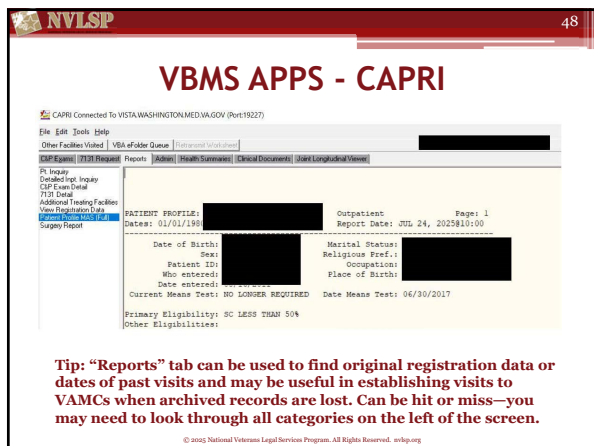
NVLSP

48

VBMS APPS - CAPRI

CAPRI Connected To VISTA.WASHINGTON.MED.VA.GOV (Port:19227)

File Edit Tools Help

Other Facilities Visited | VBA eFolder Queue | Retirement Worksheet

C&P Exams | 7131 Request | Reports | Admin | Health Summaries | Clinical Documents | Joint Longitudinal Viewer

Pt. Inquiry
Detailed Inpt. Inquiry
C&P Exam Detail
7131 Detail
Additional Treating Facilities
View Registration Data
Patient Profile MAS (Full)
Surgery Report

PATIENT PROFILE: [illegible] Outpatient Page: 1
Dates: 01/01/1980 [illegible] Report Date: JUL 24, 2025@10:00

Date of Birth: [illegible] Marital Status: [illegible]
Sex: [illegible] Religious Pref.: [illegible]
Patient ID: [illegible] Occupation: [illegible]
Who entered: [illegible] Place of Birth: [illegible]
Date entered: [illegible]
Current Means Test: NO LONGER REQUIRED Date Means Test: 06/30/2017

Primary Eligibility: SC LESS THAN 50%
Other Eligibilities:

Tip: "Reports" tab can be used to find original registration data or dates of past visits and may be useful in establishing visits to VAMCs when archived records are lost. Can be hit or miss—you may need to look through all categories on the left of the screen.

© 2025 National Veterans Legal Services Program. All Rights Reserved. nvlsp.org